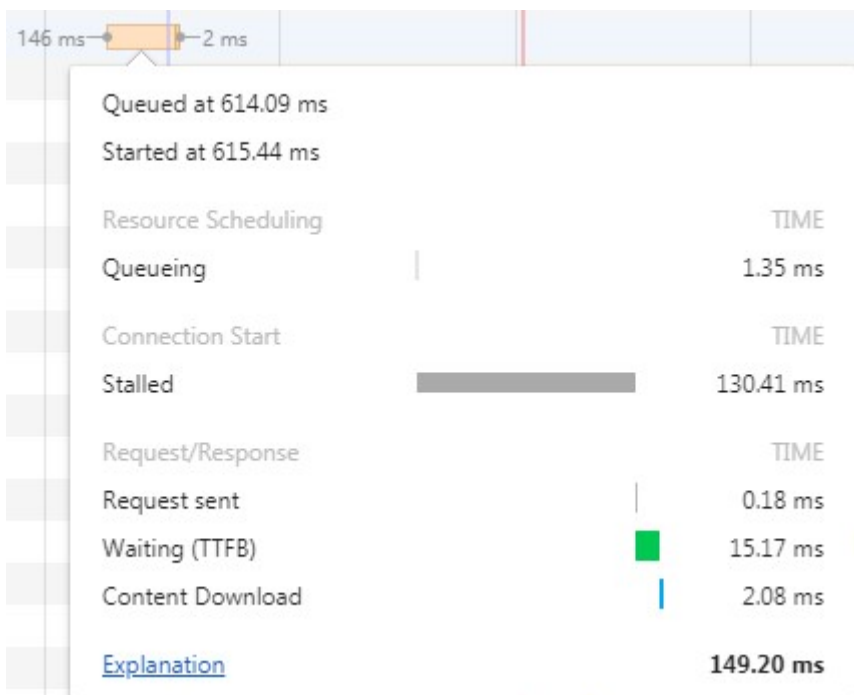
146 ms 2 ms

Queued at 614.09 ms

Started at 615.44 ms

| Resource Scheduling | TIME |
|---|---|
| Queueing | 1.35 ms |
| Connection Start | TIME |
| Stalled | 130.41 ms |
| Request/Response | TIME |
| Request sent | 0.18 ms |
| Waiting (TTFB) | 15.17 ms |
| Content Download | 2.08 ms |

Explanation 149.20 ms